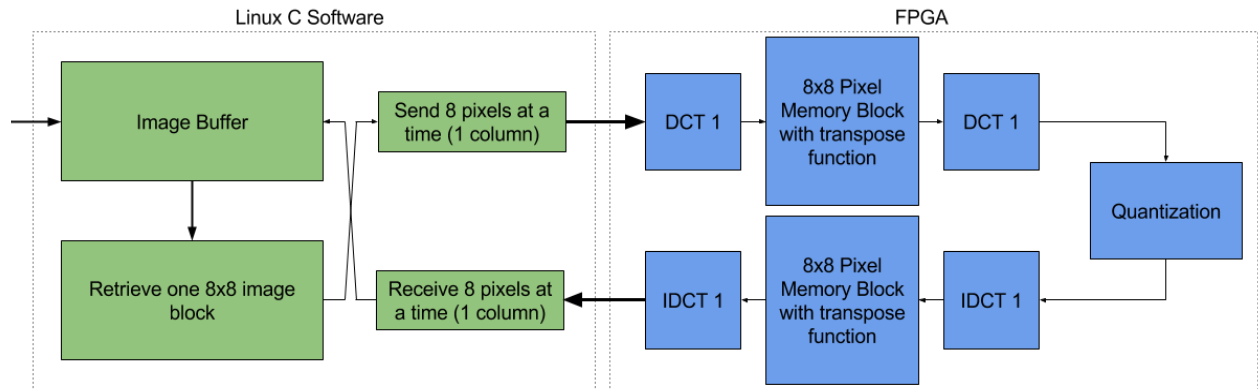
Linux C Software

FPGA

Image Buffer

Send 8 pixels at a time (1 column)

DCT 1

8x8 Pixel Memory Block with transpose function

DCT 1

Quantization

Retrieve one 8x8 image block

Receive 8 pixels at a time (1 column)

IDCT 1

8x8 Pixel Memory Block with transpose function

IDCT 1